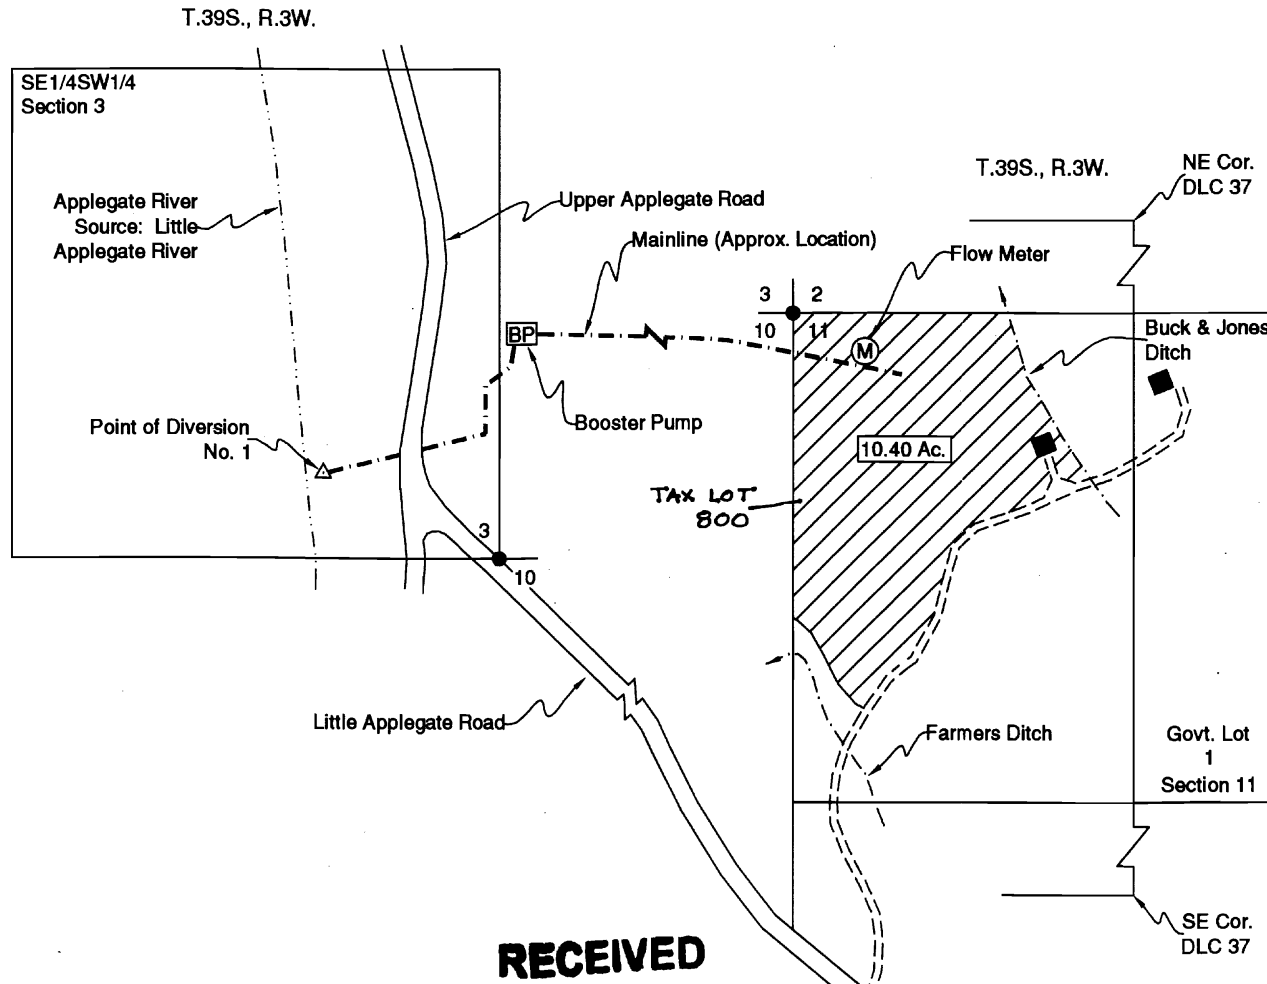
T.39S., R.3W.

SE1/4SW1/4
Section 3

Applegate River
Source: Little
Applegate River

Upper Applegate Road

Mainline (Approx. Location)

T.39S., R.3W.

NE Cor.
DLC 37

Flow Meter

3 2
10 11

M

BP

Buck & Jones
Ditch

Booster Pump

Point of Diversion
No. 1

10.40 Ac.

TAX LOT
800

3
10

Little Applegate Road

Farmers Ditch

Govt. Lot
1
Section 11

SE Cor.
DLC 37

RECEIVED